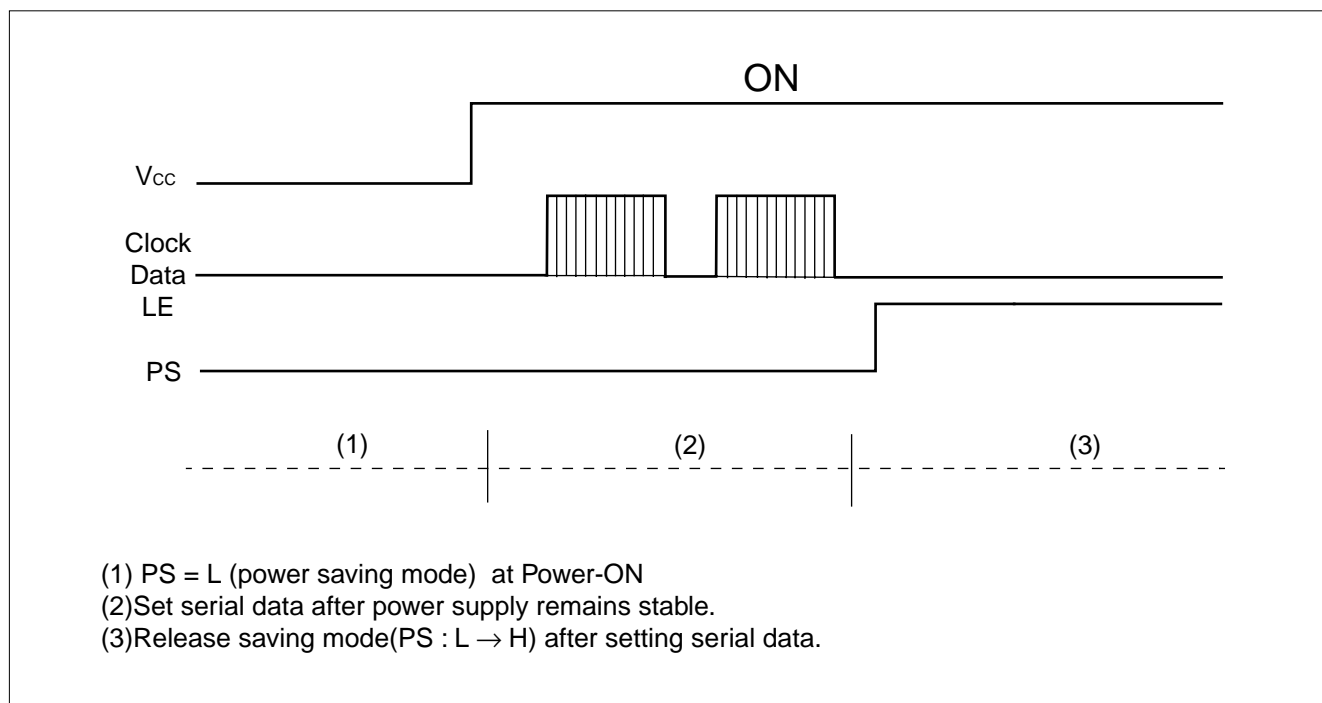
ON

Vcc

Clock
Data
LE

PS

(1)

(2)

(3)

(1) PS = L (power saving mode) at Power-ON
(2)Set serial data after power supply remains stable.
(3)Release saving mode(PS : L $\rightarrow$ H) after setting serial data.